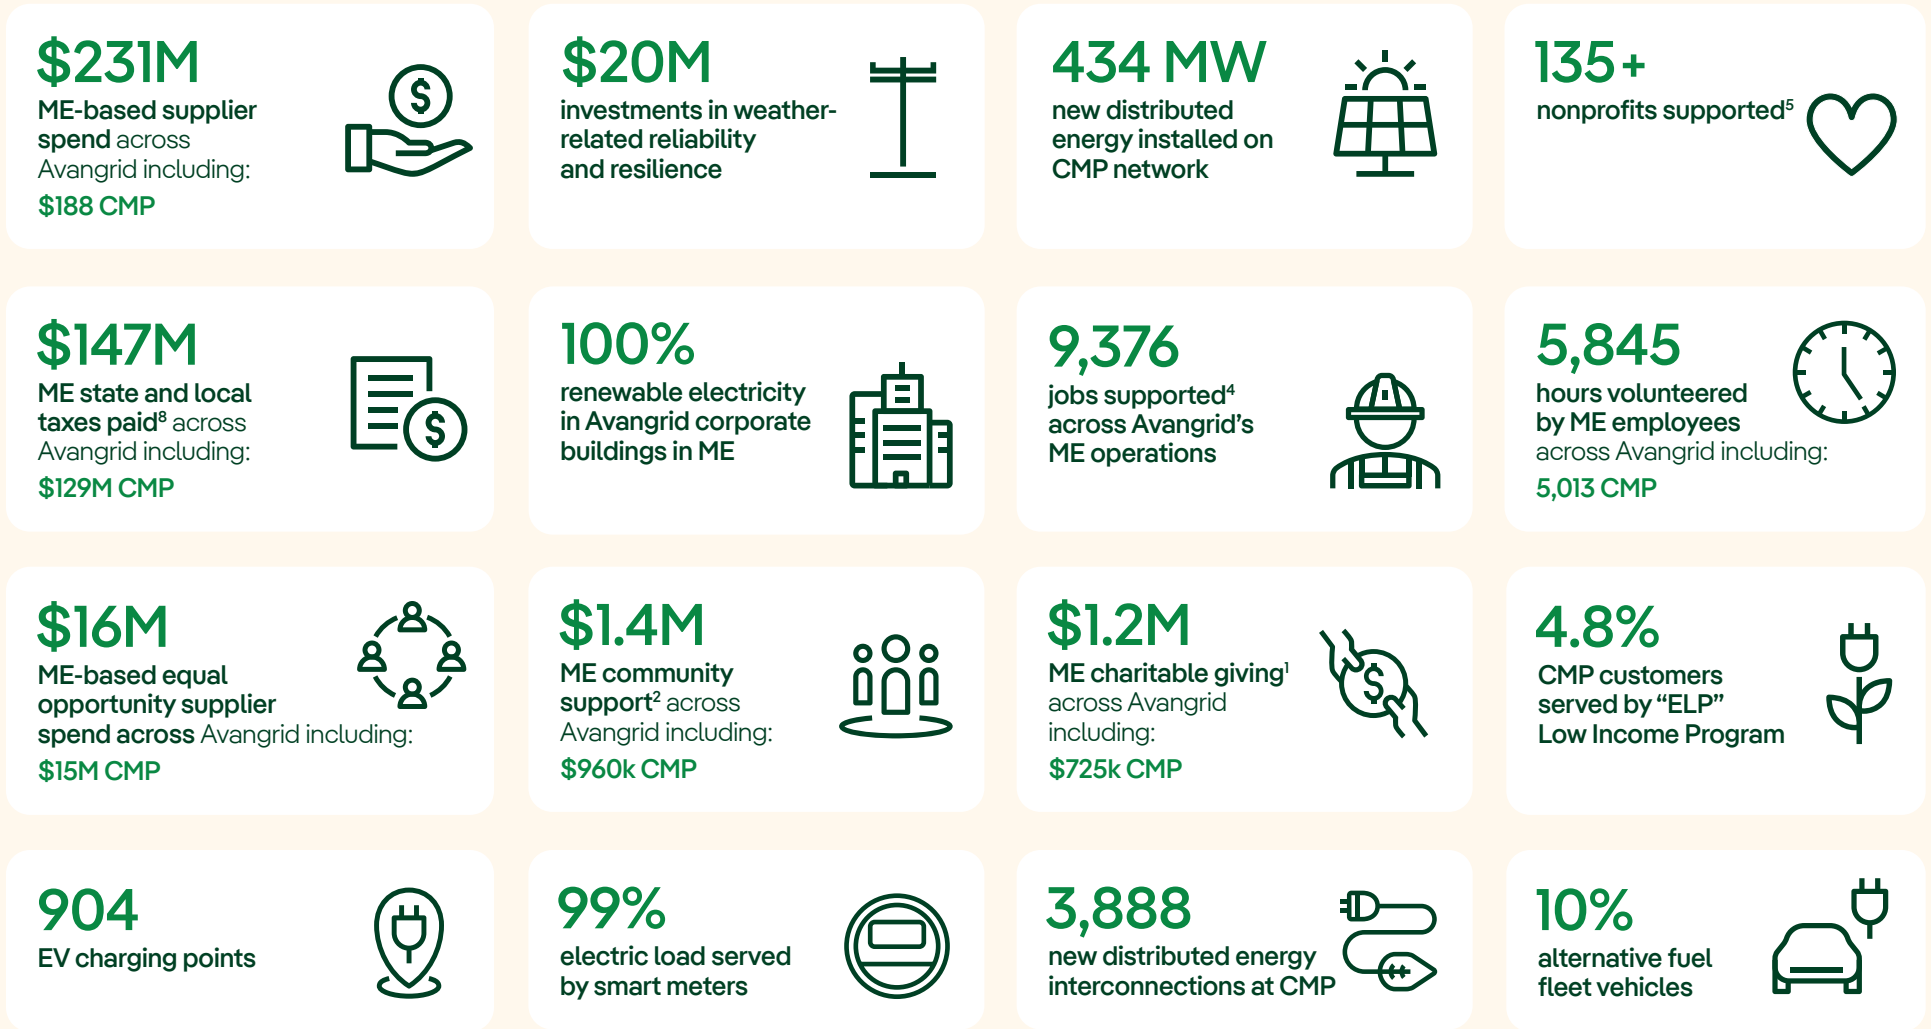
$231M
ME-based supplier spend across Avangrid including:
$188 CMP

$20M
investments in weather-related reliability and resilience

434 MW
new distributed energy installed on CMP network

135+
nonprofits supported$^5$

$147M
ME state and local taxes paid$^8$ across Avangrid including:
$129M CMP

100%
renewable electricity in Avangrid corporate buildings in ME

9,376
jobs supported$^4$ across Avangrid's ME operations

5,845
hours volunteered by ME employees across Avangrid including:
5,013 CMP

$16M
ME-based equal opportunity supplier spend across Avangrid including:
$15M CMP

$1.4M
ME community support$^2$ across Avangrid including:
$960k CMP

$1.2M
ME charitable giving$^1$ across Avangrid including:
$725k CMP

4.8%
CMP customers served by "ELP" Low Income Program

904
EV charging points

99%
electric load served by smart meters

3,888
new distributed energy interconnections at CMP

10%
alternative fuel fleet vehicles